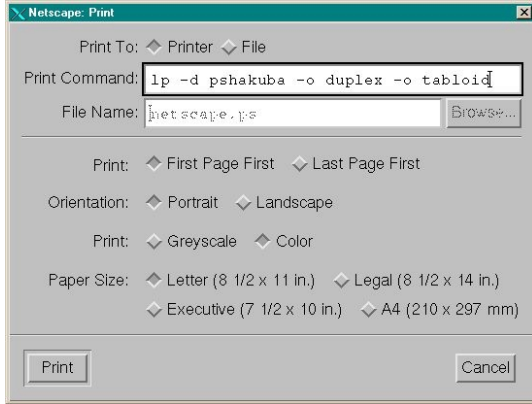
Netscape: Print

Print To: Printer File

Print Command: lp -d pshakuba -o duplex -o tabloid

File Name: netscape.ps Browse...

Print: First Page First Last Page First

Orientation: Portrait Landscape

Print: Greyscale Color

Paper Size: Letter (8 1/2 x 11 in.) Legal (8 1/2 x 14 in.) Executive (7 1/2 x 10 in.) A4 (210 x 297 mm)

Print

Cancel